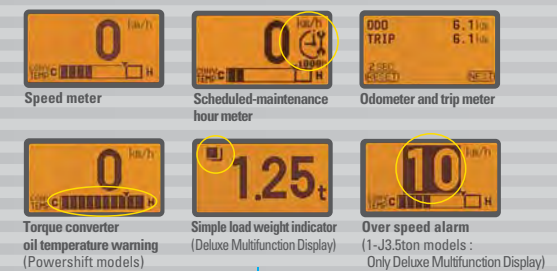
0 km/h
CONV TEMP C H

Speed meter

0 km/h
1000
CONV TEMP C H

Scheduled-maintenance hour meter

ODO 6.1 km
TRIP 6.1 km
2 SEC RESET NEXT

Odometer and trip meter

0 km/h
CONV TEMP C H

Torque converter oil temperature warning (Powershift models)

1.25 t

Simple load weight indicator (Deluxe Multifunction Display)

10
CONV TEMP C H

Over speed alarm (1-J3.5ton models : Only Deluxe Multifunction Display)